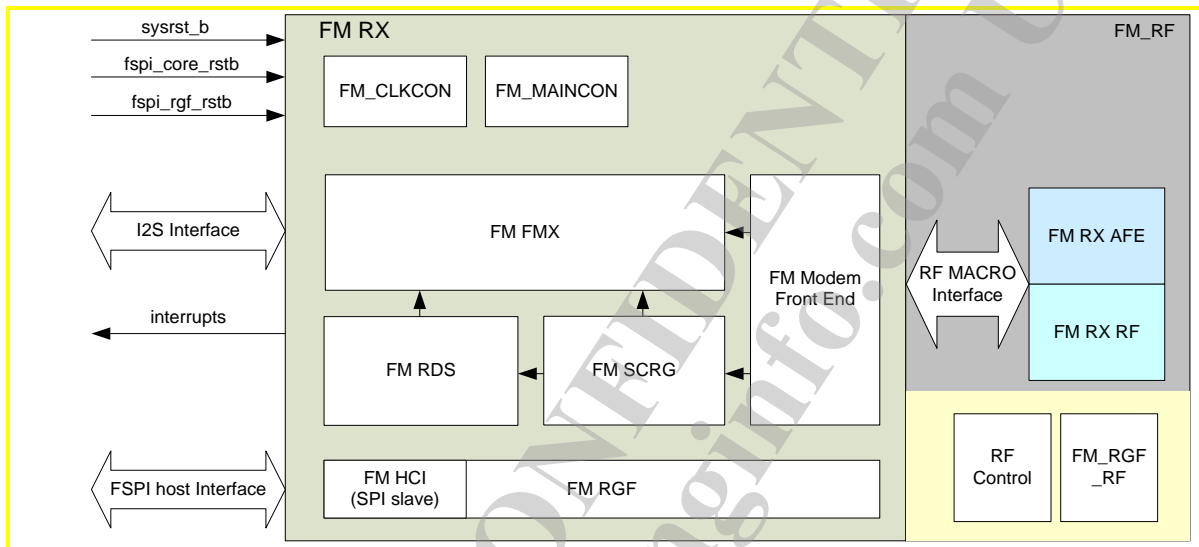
sysrst_b
fspi_core_rstb
fspi_rgf_rstb

FM RX

FM_CLKCON

FM_MAINCON

FM_RF

I2S Interface

FM FMX

FM Modem Front End

RF MACRO Interface

FM RX AFE

FM RX RF

interrupts

FM RDS

FM SCRG

FSPI host Interface

FM HCI (SPI slave)

FM RGF

RF Control

FM_RGF _RF

CONFIDENTIAL
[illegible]ginfo.com